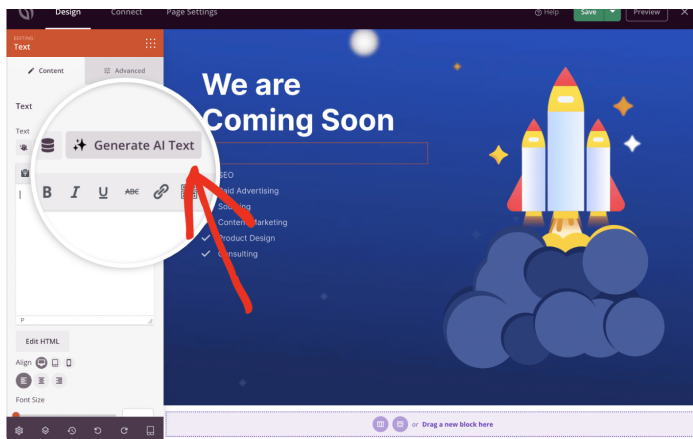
Design Connect Page Settings

Help Save Preview

EDITING
Text

Content Advanced

Text

Text

Generate AI Text

B I U ABC

P

Edit HTML

Align

Font Size

We are Coming Soon

SEO
Paid Advertising
Sourcing
Content Marketing
Product Design
Consulting

or Drag a new block here